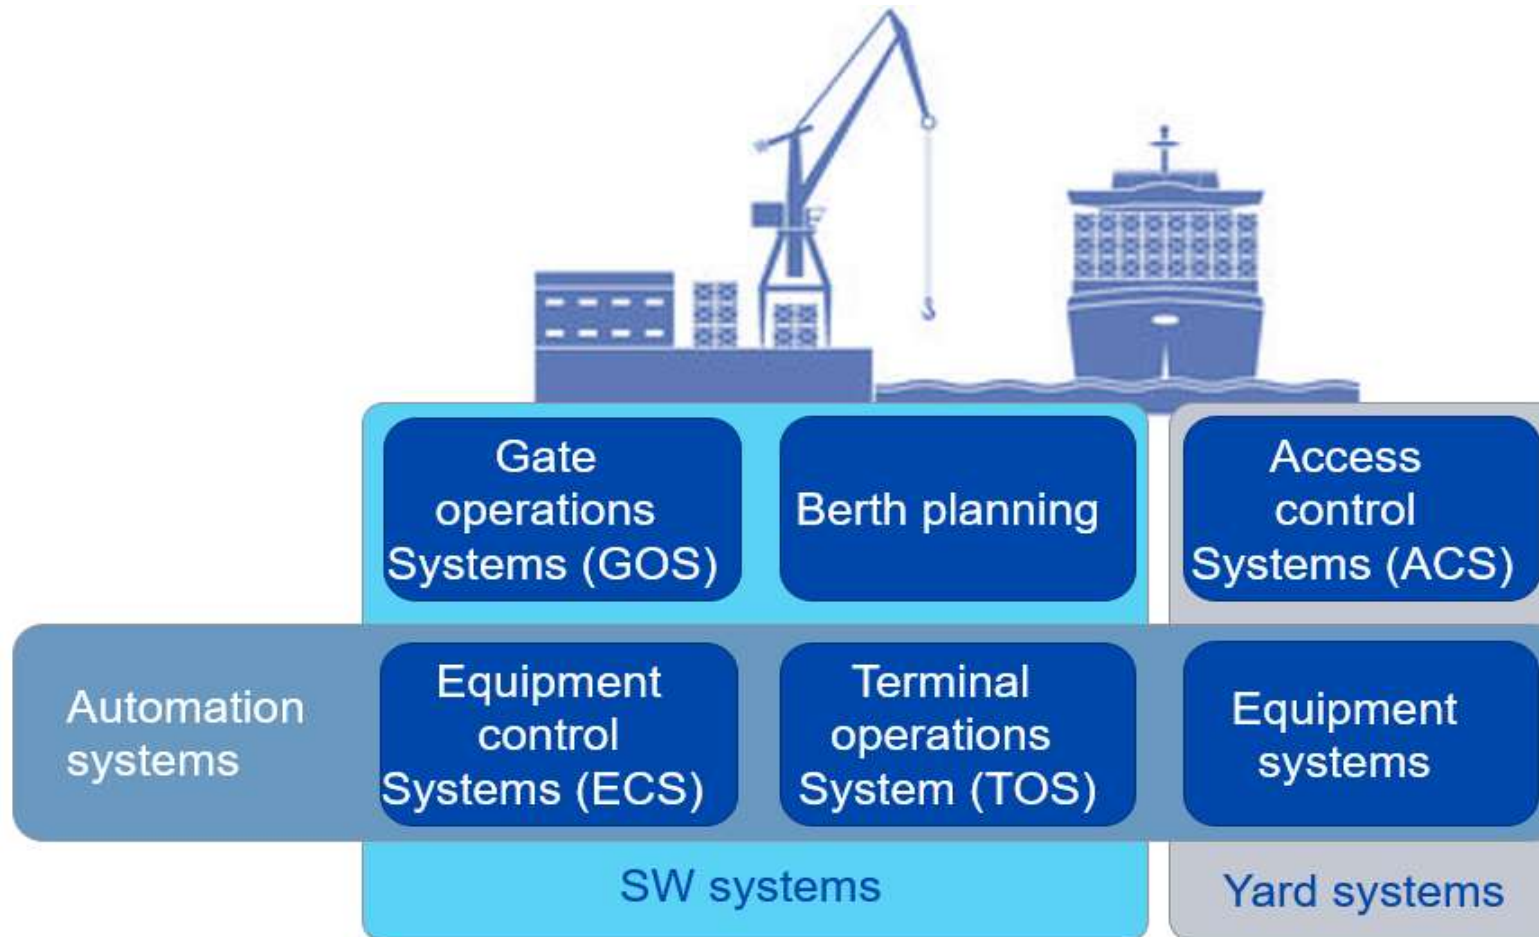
Gate operations Systems (GOS)

Berth planning

Access control Systems (ACS)

Automation systems

Equipment control Systems (ECS)

Terminal operations System (TOS)

Equipment systems

SW systems

Yard systems